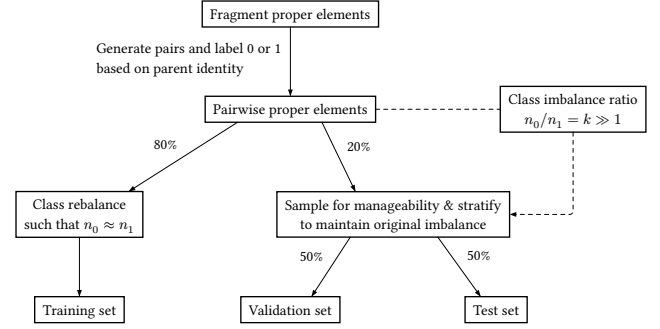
Fragment proper elements

Generate pairs and label 0 or 1 based on parent identity

Pairwise proper elements

Class imbalance ratio $n_0/n_1 = k \gg 1$

80%

20%

Class rebalance such that $n_0 \approx n_1$

Sample for manageability & stratify to maintain original imbalance

50%

50%

Training set

Validation set

Test set